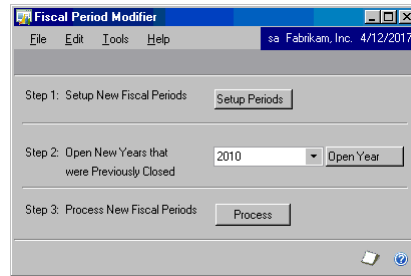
Fiscal Period Modifier

File Edit Tools Help

sa Fabrikam, Inc. 4/12/2017

Step 1: Setup New Fiscal Periods

Setup Periods

Step 2: Open New Years that were Previously Closed

2010

Open Year

Step 3: Process New Fiscal Periods

Process